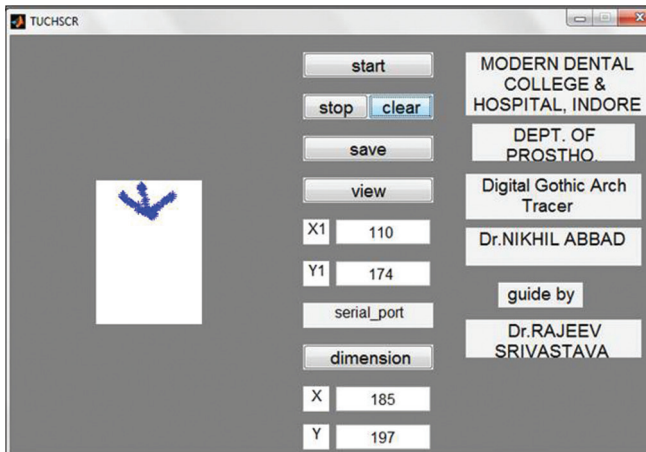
TUCHSCR

start

stop clear

save

view

X1 110

Y1 174

serial_port

dimension

X 185

Y 197

MODERN DENTAL COLLEGE & HOSPITAL, INDORE

DEPT. OF PROSTHO.

Digital Gothic Arch Tracer

Dr.NIKHIL ABBAD

guide by

Dr.RAJEEV SRIVASTAVA